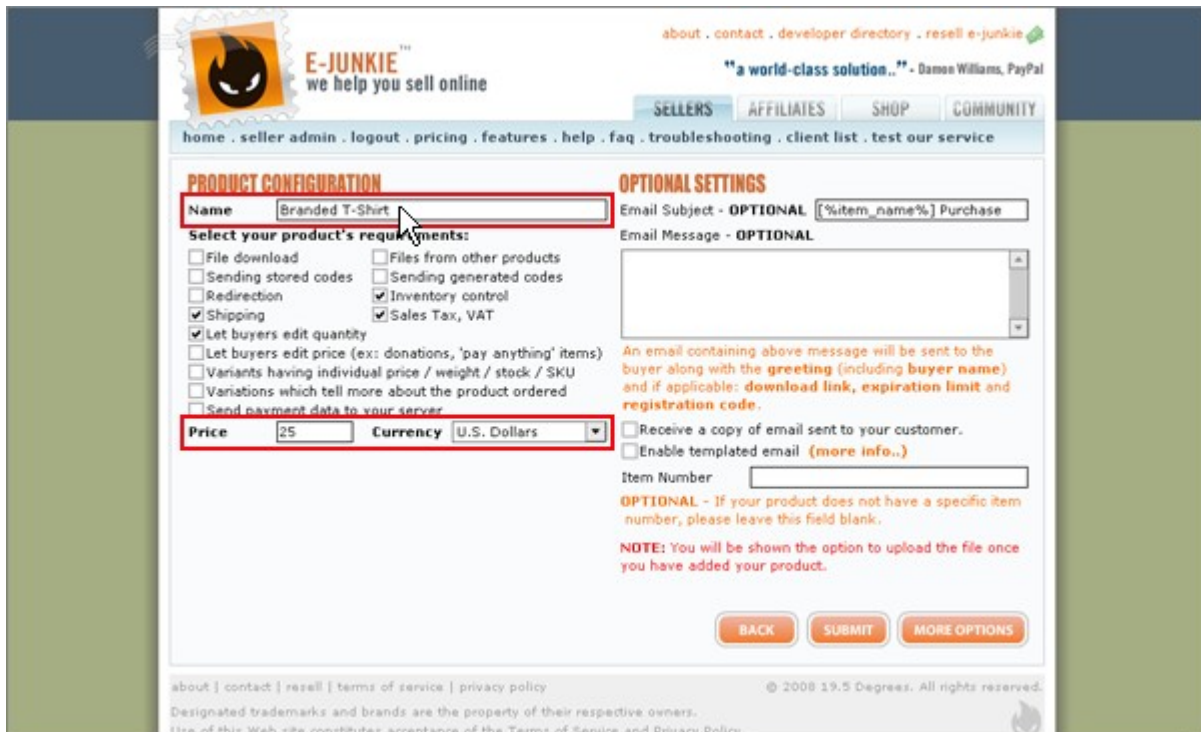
E-JUNKIE™
we help you sell online

about . contact . developer directory . resell e-junkie

"a world-class solution.." - Damon Williams, PayPal

SELLERS AFFILIATES SHOP COMMUNITY

home . seller admin . logout . pricing . features . help . faq . troubleshooting . client list . test our service

PRODUCT CONFIGURATION

Name Branded T-Shirt

Select your product's requ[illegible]ments:

File download
Files from other products
Sending stored codes
Sending generated codes
Redirection
Inventory control
Shipping
Sales Tax, VAT
Let buyers edit quantity
Let buyers edit price (ex: donations, 'pay anything' items)
Variants having individual price / weight / stock / SKU
Variations which tell more about the product ordered
Send payment data to your server

Price 25 Currency U.S. Dollars

OPTIONAL SETTINGS

Email Subject - OPTIONAL [%item_name%] Purchase

Email Message - OPTIONAL

An email containing above message will be sent to the buyer along with the greeting (including buyer name) and if applicable: download link, expiration limit and registration code.

Receive a copy of email sent to your customer.
Enable templated email (more info..)

Item Number

OPTIONAL - If your product does not have a specific item number, please leave this field blank.

NOTE: You will be shown the option to upload the file once you have added your product.

BACK SUBMIT MORE OPTIONS

about | contact | resell | terms of service | privacy policy

© 2008 19.5 Degrees. All rights reserved.

Designated trademarks and brands are the property of their respective owners.
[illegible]